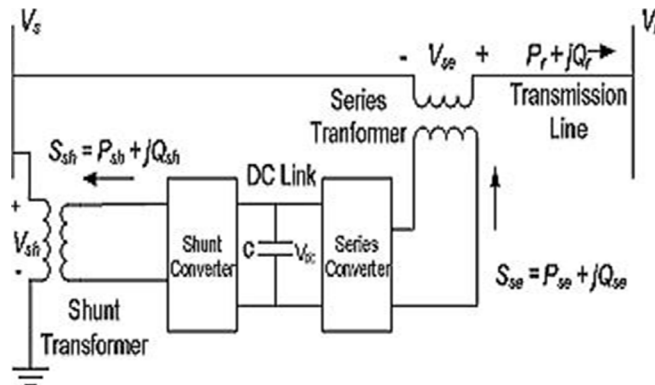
$V_s$

$V_r$

- $V_{se}$ +

$P_r + jQ_r$

Series Tranformer

Transmission Line

$S_{sh} = P_{sh} + jQ_{sh}$

DC Link

+ $V_{sh}$ -

Shunt Converter

C

$V_{dc}$

Series Converter

$S_{se} = P_{se} + jQ_{se}$

Shunt Transformer